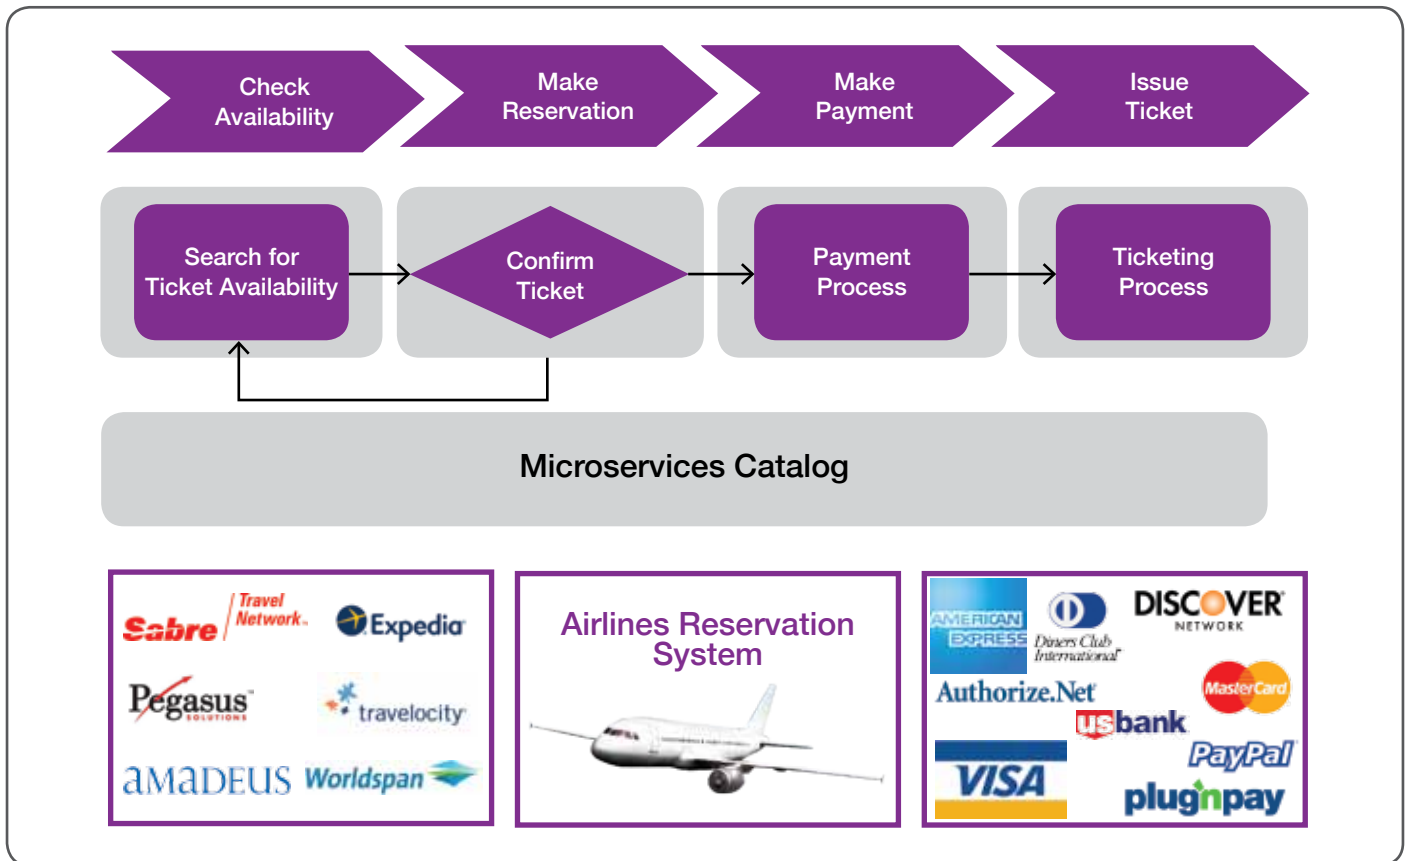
Check Availability

Make Reservation

Make Payment

Issue Ticket

Search for Ticket Availability

Confirm Ticket

Payment Process

Ticketing Process

Microservices Catalog

Sabre Travel Network

Expedia

Pegasus SOLUTIONS

travelocity

amadeus

Worldspan

Airlines Reservation System

AMERICAN EXPRESS

Diners Club International

DISCOVER NETWORK

Authorize.Net

MasterCard

usbank

VISA

PayPal

plug'n pay